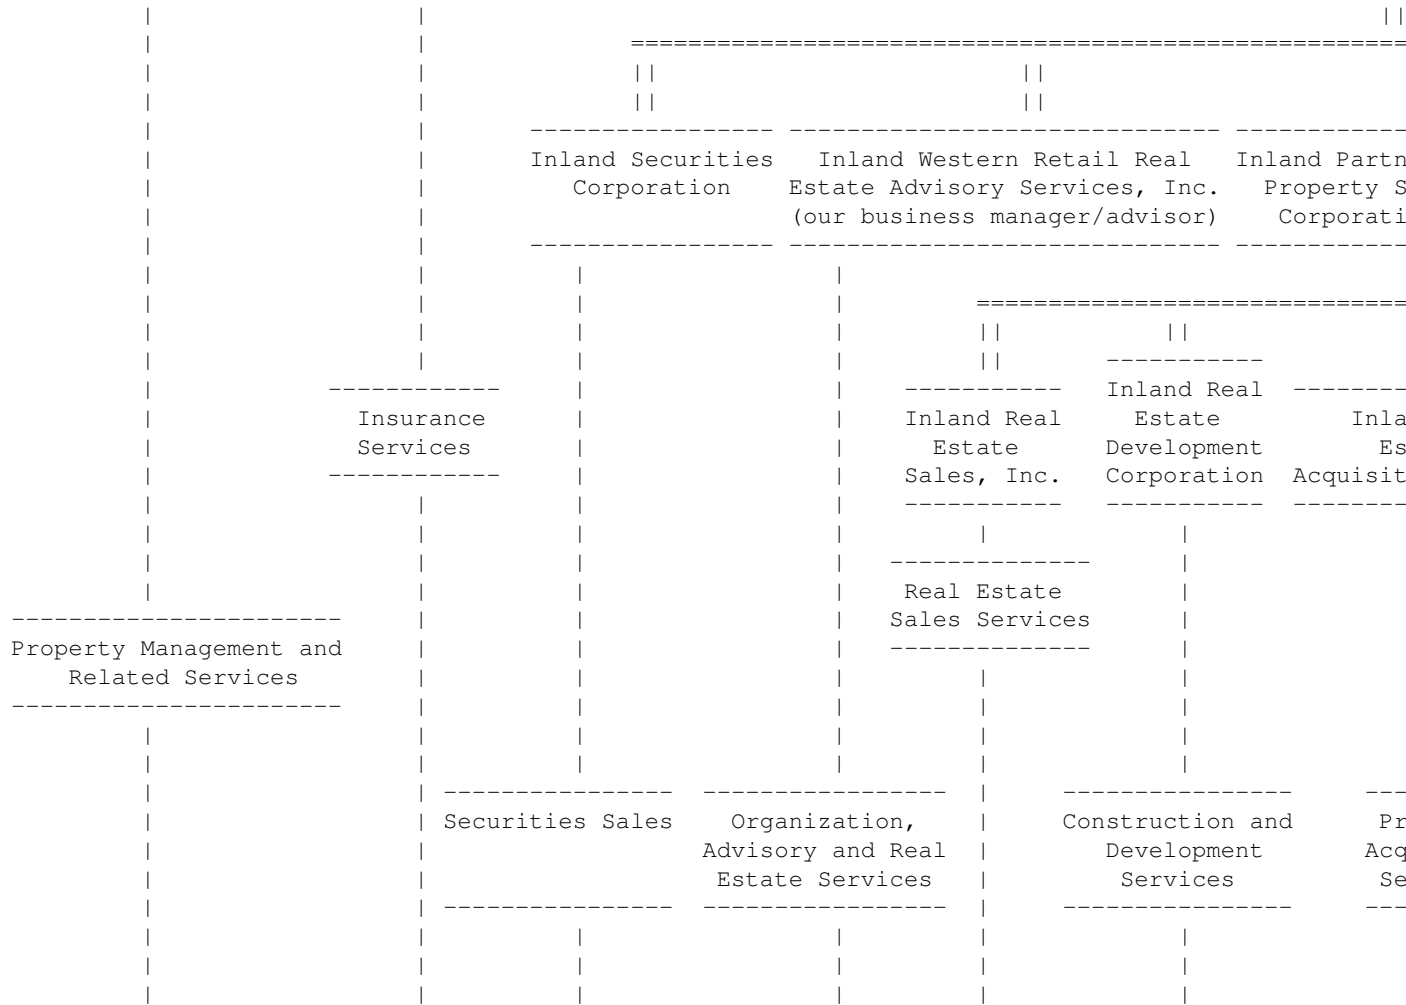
Inland Securities Corporation

Inland Western Retail Real Estate Advisory Services, Inc. (our business manager/advisor)

Inland Partn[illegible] Property S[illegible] Corporati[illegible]

Insurance Services

Inland Real Estate Sales, Inc.

Inland Real Estate Development Corporation

Inla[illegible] Es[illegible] Acquisit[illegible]

Real Estate Sales Services

Property Management and Related Services

Securities Sales

Organization, Advisory and Real Estate Services

Construction and Development Services

Pr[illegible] Acq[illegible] Se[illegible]